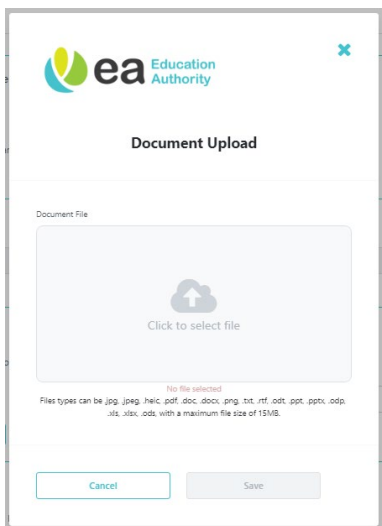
ea Education Authority

Document Upload

Document File

Click to select file

No file selected

Files types can be .jpg, .jpeg, .heic, .pdf, .doc, .docx, .png, .txt, .rtf, .odt, .ppt, .pptx, .odp, .xls, .xlsx, .ods, with a maximum file size of 15MB.

Cancel

Save